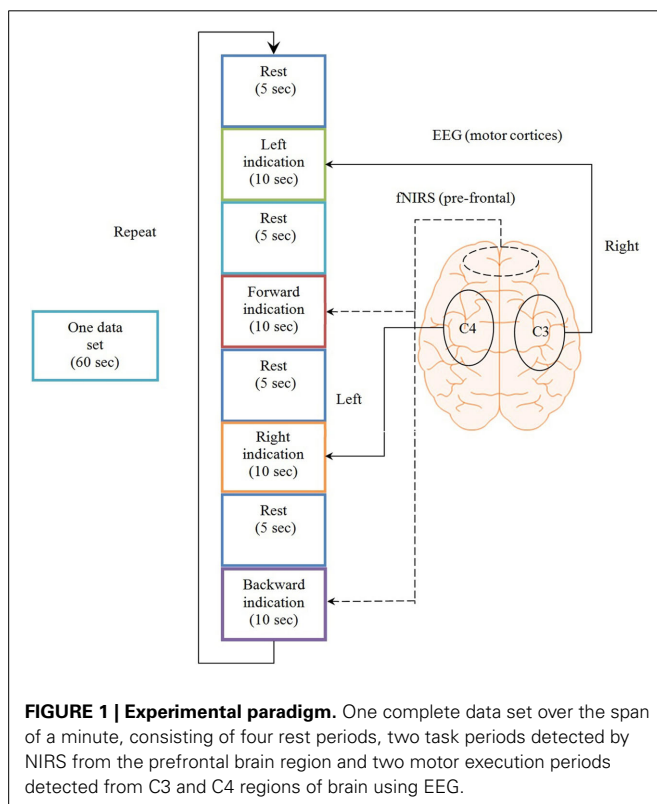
Rest
(5 sec)

Left indication
(10 sec)

Rest
(5 sec)

Forward indication
(10 sec)

Rest
(5 sec)

Right indication
(10 sec)

Rest
(5 sec)

Backward indication
(10 sec)

Repeat

One data set
(60 sec)

EEG (motor cortices)

fNIRS (pre-frontal)

Right

Left

C4

C3

**FIGURE 1 | Experimental paradigm.** One complete data set over the span of a minute, consisting of four rest periods, two task periods detected by NIRS from the prefrontal brain region and two motor execution periods detected from C3 and C4 regions of brain using EEG.